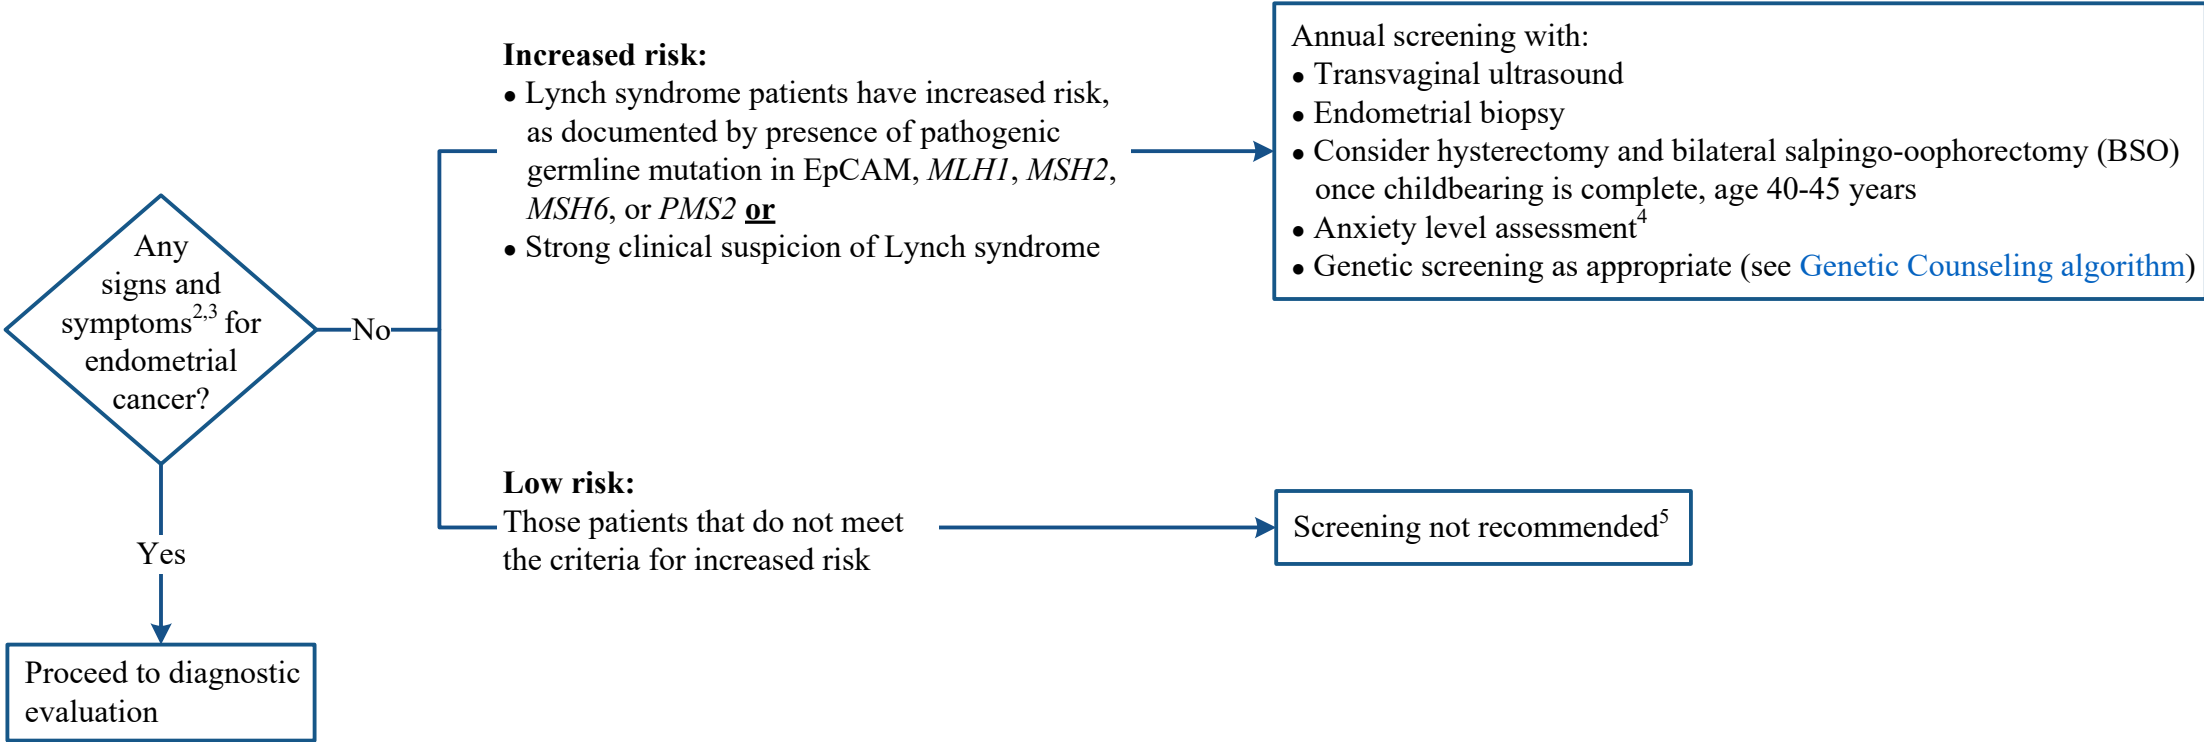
Any signs and symptoms$^{2,3}$ for endometrial cancer?

No

Yes

Proceed to diagnostic evaluation

**Increased risk:**
• Lynch syndrome patients have increased risk, as documented by presence of pathogenic germline mutation in EpCAM, *MLH1*, *MSH2*, *MSH6*, or *PMS2* **or**
• Strong clinical suspicion of Lynch syndrome

Annual screening with:
• Transvaginal ultrasound
• Endometrial biopsy
• Consider hysterectomy and bilateral salpingo-oophorectomy (BSO) once childbearing is complete, age 40-45 years
• Anxiety level assessment$^{4}$
• Genetic screening as appropriate (see Genetic Counseling algorithm)

**Low risk:**
Those patients that do not meet the criteria for increased risk

Screening not recommended$^{5}$